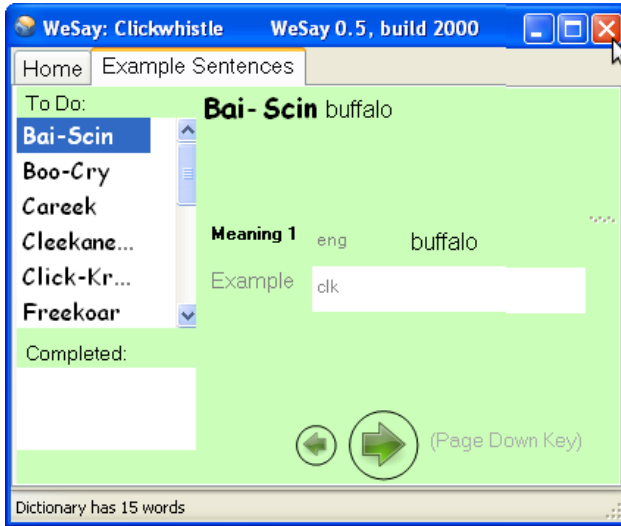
WeSay: Clickwhistle WeSay 0.5, build 2000

Home Example Sentences

To Do:

Bai-Scin
Boo-Cry
Careek
Cleekane...
Click-Kr...
Freekoar

Completed:

Bai- Scin buffalo

Meaning 1 eng buffalo

Example clk

(Page Down Key)

Dictionary has 15 words